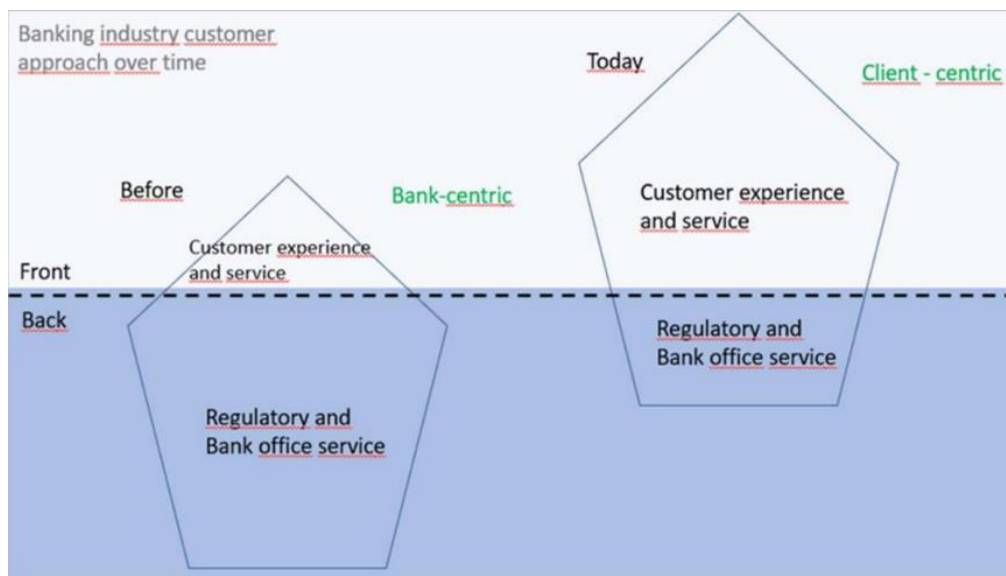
Banking industry customer approach over time

Today

Client - centric

Before

Bank-centric

Customer experience and service

Customer experience and service

Front

Back

Regulatory and Bank office service

Regulatory and Bank office service